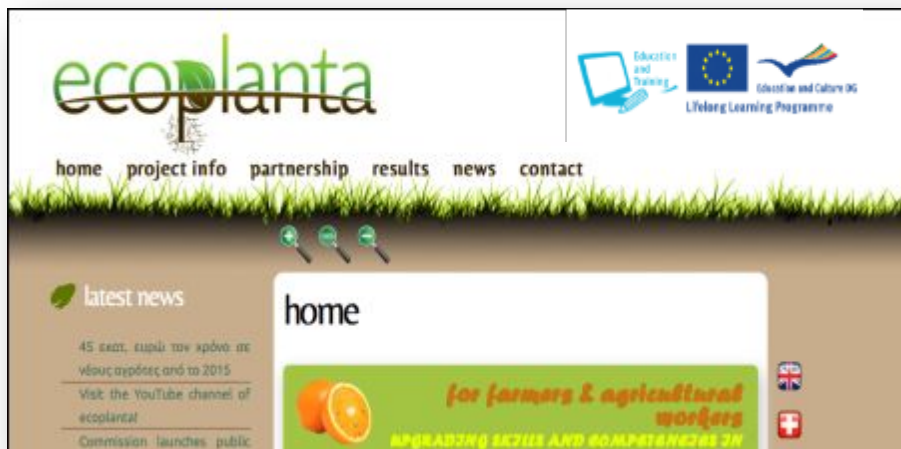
ecoplanta

Education and Training

Education and Culture DG
Lifelong Learning Programme

home project info partnership results news contact

latest news

45 εκατ. ευρώ τον χρόνο σε νέους αγρότες από το 2015

Visit the YouTube channel of ecoplanta!

Commission launches public

home

for farmers & agricultural workers

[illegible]